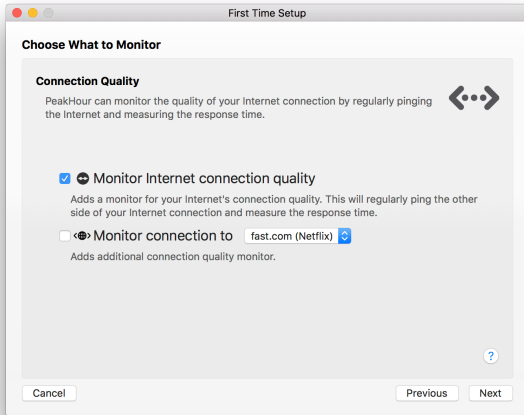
First Time Setup

Choose What to Monitor

Connection Quality

PeakHour can monitor the quality of your Internet connection by regularly pinging the Internet and measuring the response time.

Monitor Internet connection quality

Adds a monitor for your Internet's connection quality. This will regularly ping the other side of your Internet connection and measure the response time.

Monitor connection to fast.com (Netflix)

Adds additional connection quality monitor.

?

Cancel

Previous

Next